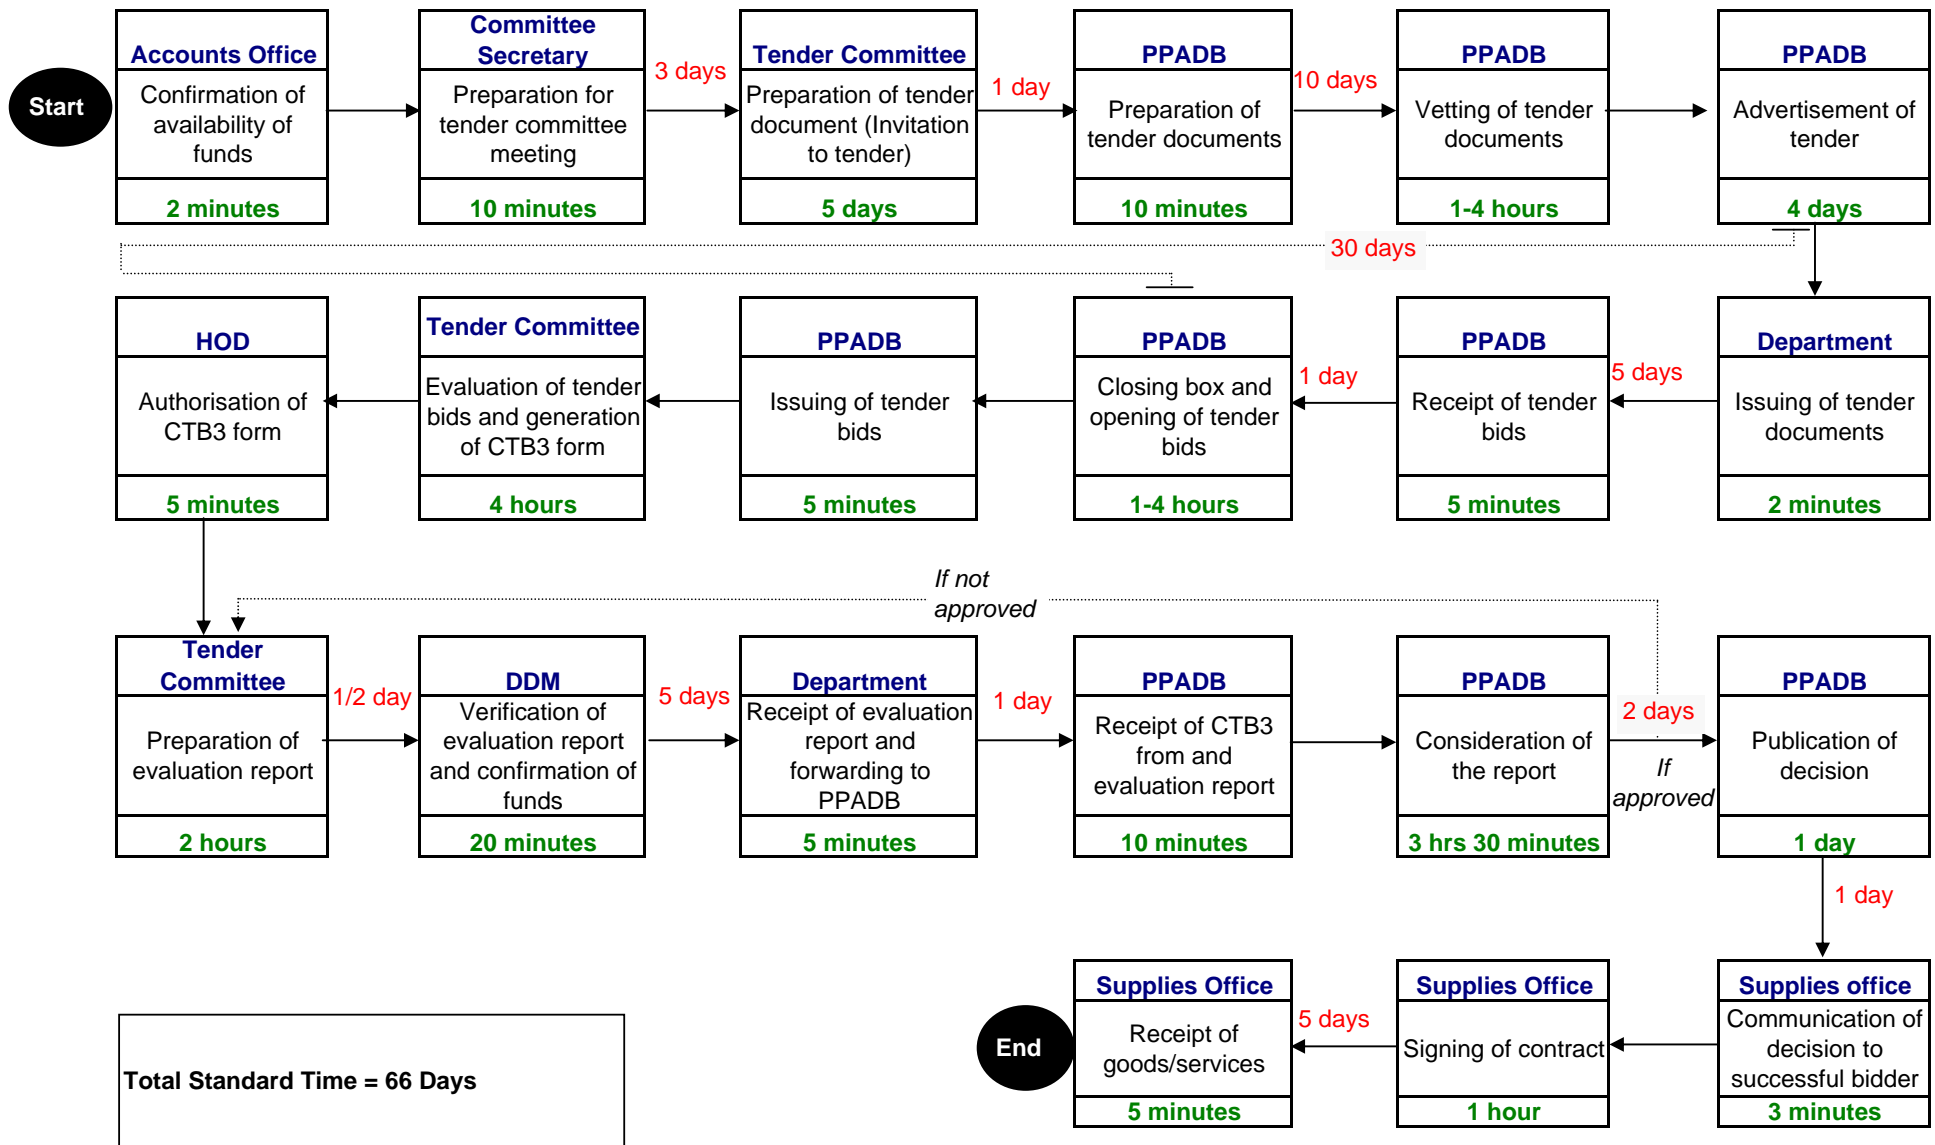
Start

Accounts Office
Confirmation of availability of funds
2 minutes

Committee Secretary
Preparation for tender committee meeting
10 minutes

3 days

Tender Committee
Preparation of tender document (Invitation to tender)
5 days

1 day

PPADB
Preparation of tender documents
10 minutes

10 days

PPADB
Vetting of tender documents
1-4 hours

PPADB
Advertisement of tender
4 days

30 days

Department
Issuing of tender documents
2 minutes

5 days

PPADB
Receipt of tender bids
5 minutes

1 day

PPADB
Closing box and opening of tender bids
1-4 hours

PPADB
Issuing of tender bids
5 minutes

Tender Committee
Evaluation of tender bids and generation of CTB3 form
4 hours

HOD
Authorisation of CTB3 form
5 minutes

If not approved

Tender Committee
Preparation of evaluation report
2 hours

1/2 day

DDM
Verification of evaluation report and confirmation of funds
20 minutes

5 days

Department
Receipt of evaluation report and forwarding to PPADB
5 minutes

1 day

PPADB
Receipt of CTB3 from and evaluation report
10 minutes

PPADB
Consideration of the report
3 hrs 30 minutes

2 days

If approved

PPADB
Publication of decision
1 day

1 day

Supplies office
Communication of decision to successful bidder
3 minutes

Supplies Office
Signing of contract
1 hour

5 days

Supplies Office
Receipt of goods/services
5 minutes

End

Total Standard Time = 66 Days